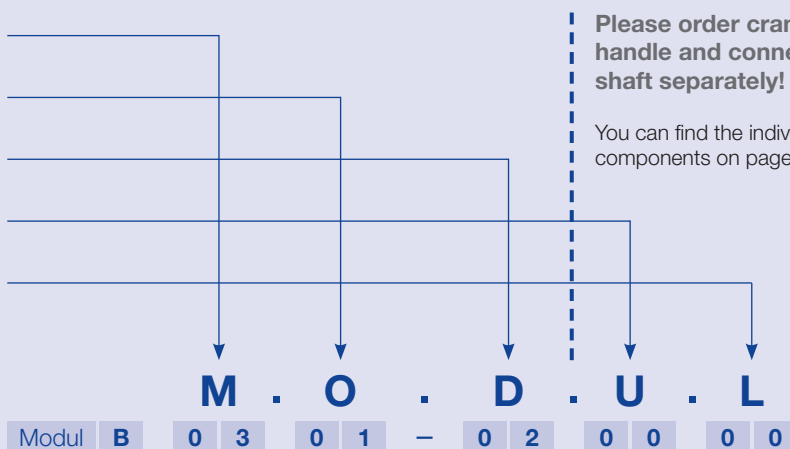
Please order cran
handle and conne
shaft separately!

You can find the indiv
components on page

M . O . D . U . L

| Modul | B | 0 | 3 | 0 | 1 | – | 0 | 2 | 0 | 0 | 0 | 0 |
|---|---|---|---|---|---|---|---|---|---|---|---|---|